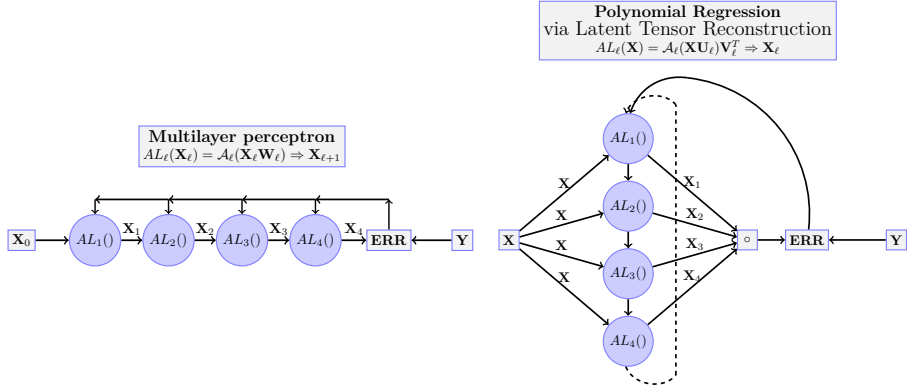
Polynomial Regression
via Latent Tensor Reconstruction
$AL_\ell(\mathbf{X}) = \mathcal{A}_\ell(\mathbf{X}\mathbf{U}_\ell)\mathbf{V}_\ell^T \Rightarrow \mathbf{X}_\ell$

Multilayer perceptron
$AL_\ell(\mathbf{X}_\ell) = \mathcal{A}_\ell(\mathbf{X}_\ell\mathbf{W}_\ell) \Rightarrow \mathbf{X}_{\ell+1}$

$\mathbf{X}_0$ $AL_1()$ $\mathbf{X}_1$ $AL_2()$ $\mathbf{X}_2$ $AL_3()$ $\mathbf{X}_3$ $AL_4()$ $\mathbf{X}_4$ ERR Y

X X X X X $AL_1()$ $AL_2()$ $AL_3()$ $AL_4()$ $\mathbf{X}_1$ $\mathbf{X}_2$ $\mathbf{X}_3$ $\mathbf{X}_4$ $\circ$ ERR Y